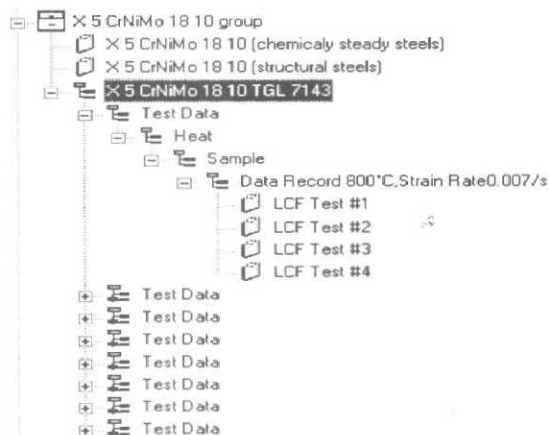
X 5 CrNiMo 18 10 group
X 5 CrNiMo 18 10 (chemicaly steady steels)
X 5 CrNiMo 18 10 (structural steels)
X 5 CrNiMo 18 10 TGL 7143
Test Data
Heat
Sample
Data Record 800°C,Strain Rate0.007/s
LCF Test #1
LCF Test #2
LCF Test #3
LCF Test #4
Test Data
Test Data
Test Data
Test Data
Test Data
Test Data
Test Data